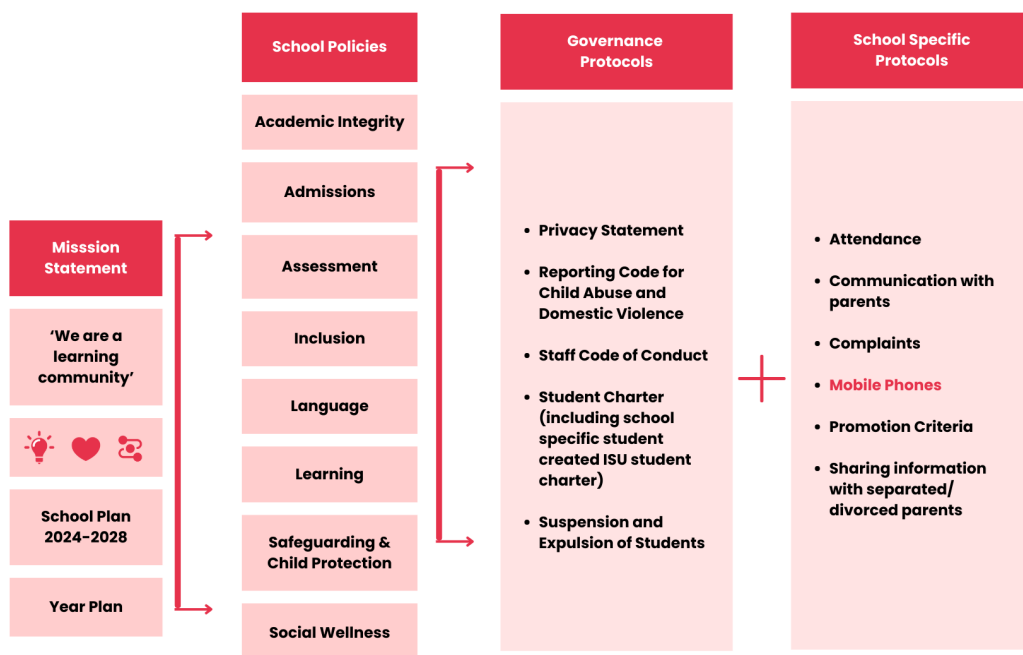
Misssion Statement

'We are a learning community'

School Plan 2024-2028

Year Plan

School Policies

Academic Integrity

Admissions

Assessment

Inclusion

Language

Learning

Safeguarding & Child Protection

Social Wellness

Governance Protocols

- Privacy Statement
- Reporting Code for Child Abuse and Domestic Violence
- Staff Code of Conduct
- Student Charter (including school specific student created ISU student charter)
- Suspension and Expulsion of Students

School Specific Protocols

- Attendance
- Communication with parents
- Complaints
- Mobile Phones
- Promotion Criteria
- Sharing information with separated/ divorced parents